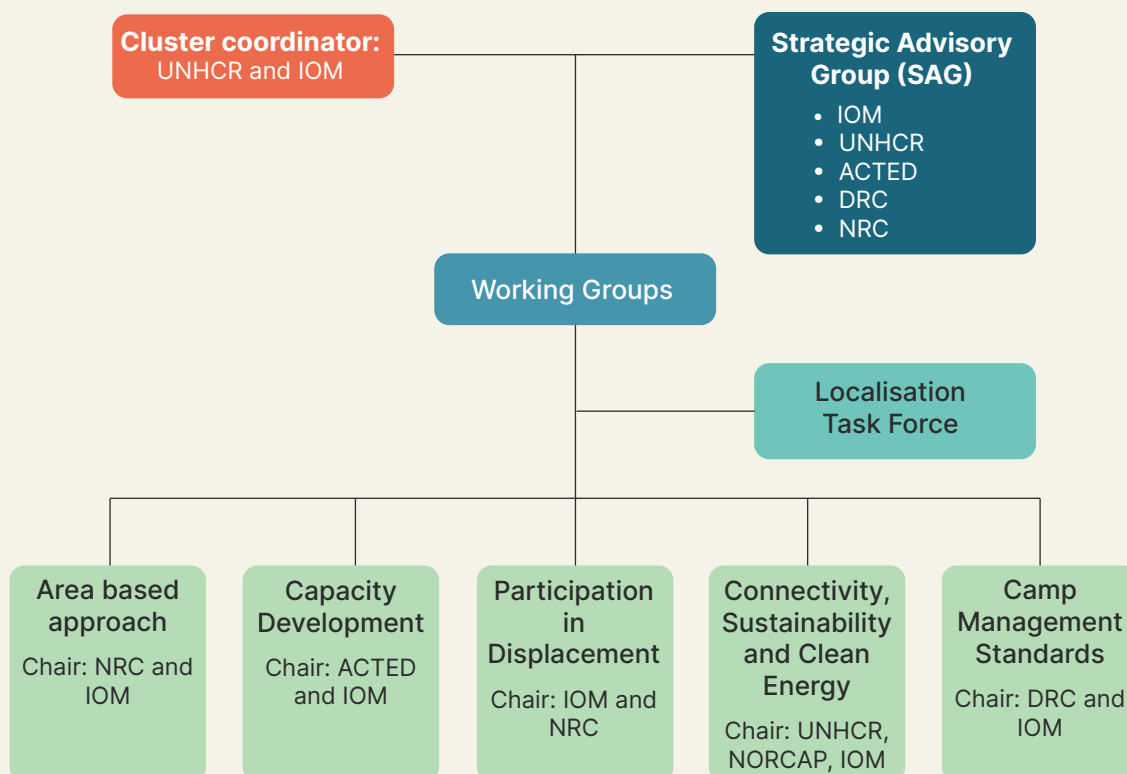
Cluster coordinator:
UNHCR and IOM

Strategic Advisory Group (SAG)
- IOM
- UNHCR
- ACTED
- DRC
- NRC

Working Groups

Localisation Task Force

Area based approach
Chair: NRC and IOM

Capacity Development
Chair: ACTED and IOM

Participation in Displacement
Chair: IOM and NRC

Connectivity, Sustainability and Clean Energy
Chair: UNHCR, NORCAP, IOM

Camp Management Standards
Chair: DRC and IOM